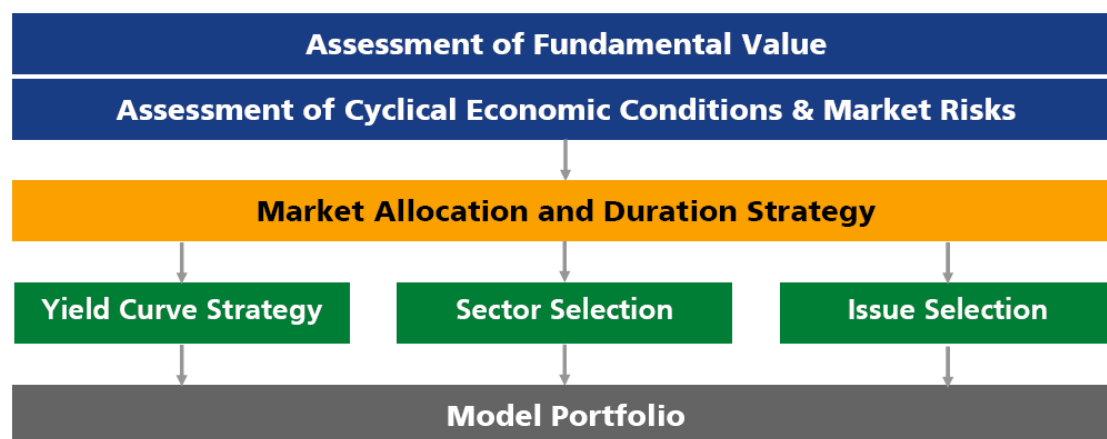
Assessment of Fundamental Value

Assessment of Cyclical Economic Conditions & Market Risks

Market Allocation and Duration Strategy

Yield Curve Strategy

Sector Selection

Issue Selection

Model Portfolio